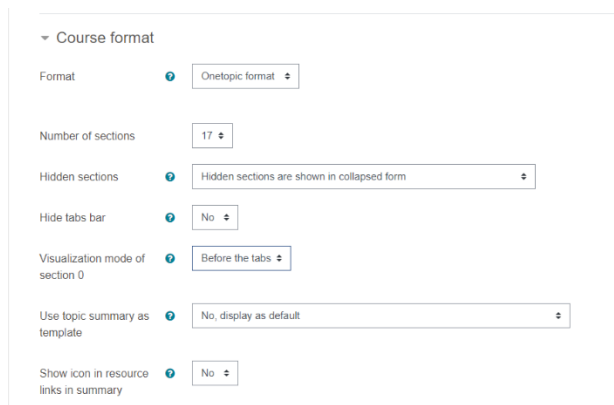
Course format

Format

Onetopic format

Number of sections

17

Hidden sections

Hidden sections are shown in collapsed form

Hide tabs bar

No

Visualization mode of section 0

Before the tabs

Use topic summary as template

No, display as default

Show icon in resource links in summary

No